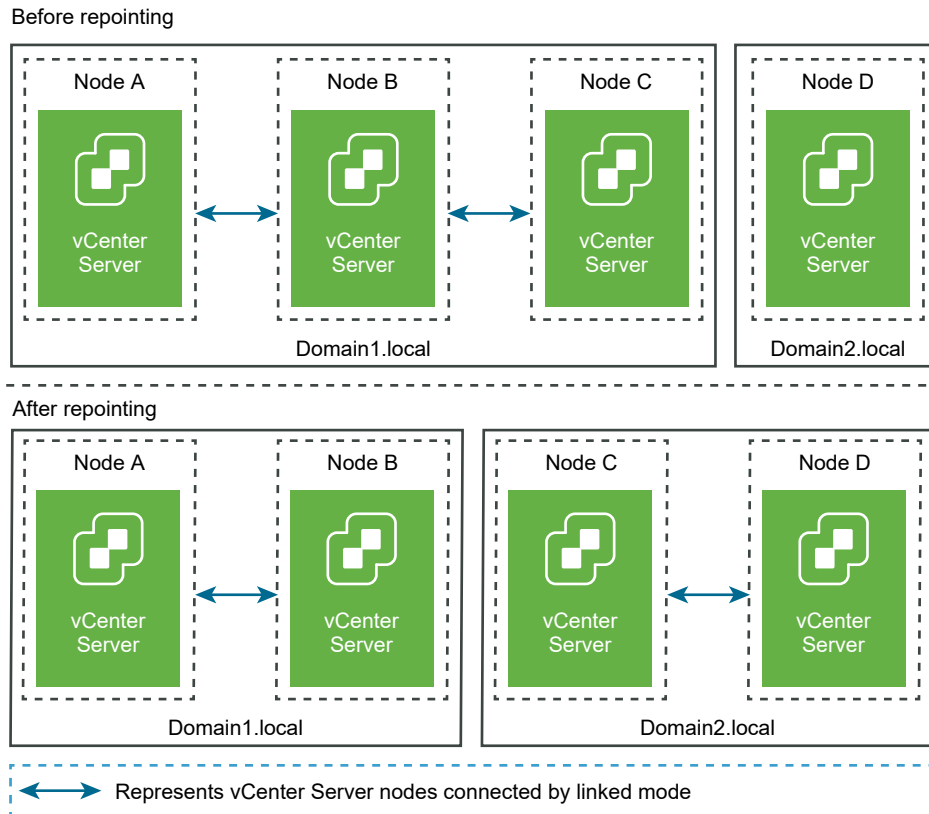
Before repointing

Node A
vCenter Server

Node B
vCenter Server

Node C
vCenter Server

Domain1.local

Node D
vCenter Server

Domain2.local

After repointing

Node A
vCenter Server

Node B
vCenter Server

Domain1.local

Node C
vCenter Server

Node D
vCenter Server

Domain2.local

Represents vCenter Server nodes connected by linked mode